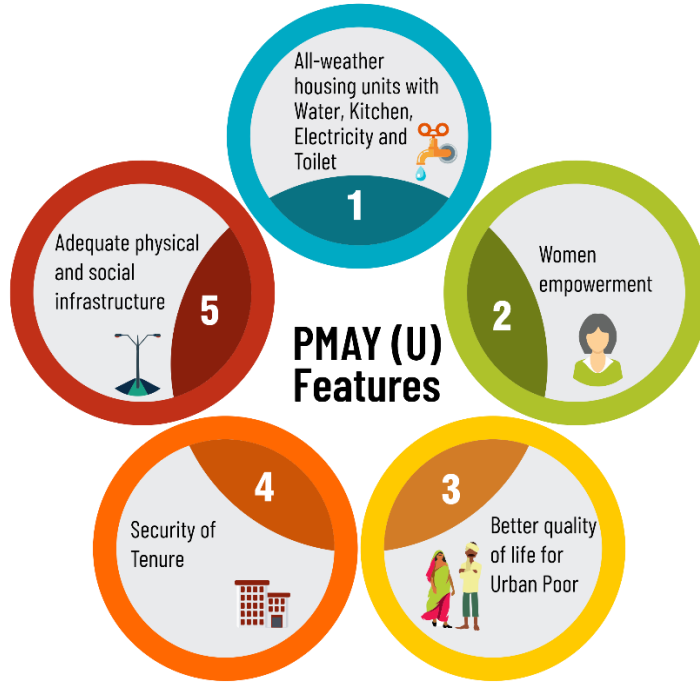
PMAY (U) Features

All-weather housing units with Water, Kitchen, Electricity and Toilet

1

Women empowerment

2

3

Better quality of life for Urban Poor

4

Security of Tenure

Adequate physical and social infrastructure

5